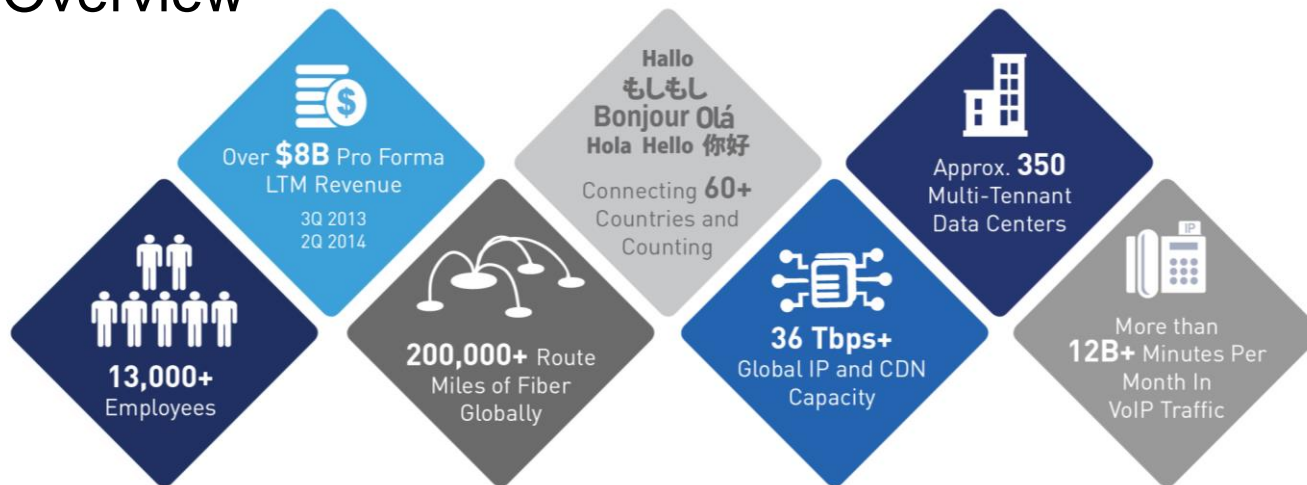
Overview

Over $8B Pro Forma LTM Revenue

3Q 2013
2Q 2014

Hallo
もしもし
Bonjour Olá
Hola Hello 你好

Connecting 60+ Countries and Counting

Approx. 350 Multi-Tennant Data Centers

13,000+ Employees

200,000+ Route Miles of Fiber Globally

36 Tbps+ Global IP and CDN Capacity

IP

More than 12B+ Minutes Per Month In VoIP Traffic